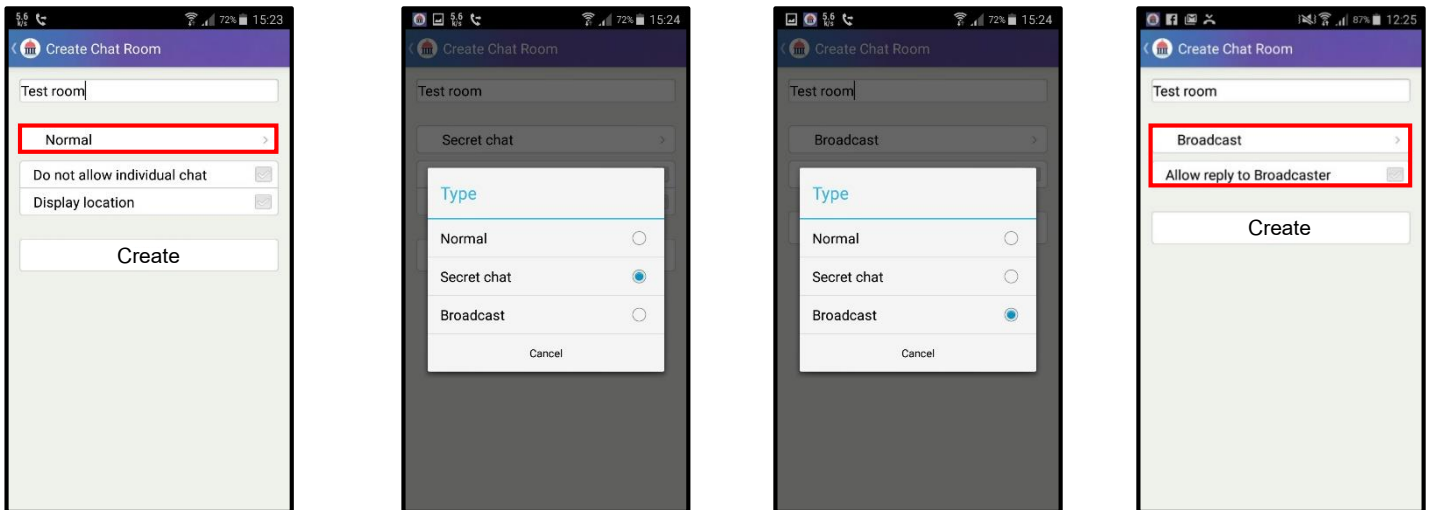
5.6 K/s 72% 15:23
Create Chat Room
Test room
Normal
Do not allow individual chat
Display location
Create

5.6 K/s 72% 15:24
Create Chat Room
Test room
Secret chat
Type
Normal
Secret chat
Broadcast
Cancel

5.6 K/s 72% 15:24
Create Chat Room
Test room
Broadcast
Type
Normal
Secret chat
Broadcast
Cancel

87% 12:25
Create Chat Room
Test room
Broadcast
Allow reply to Broadcaster
Create